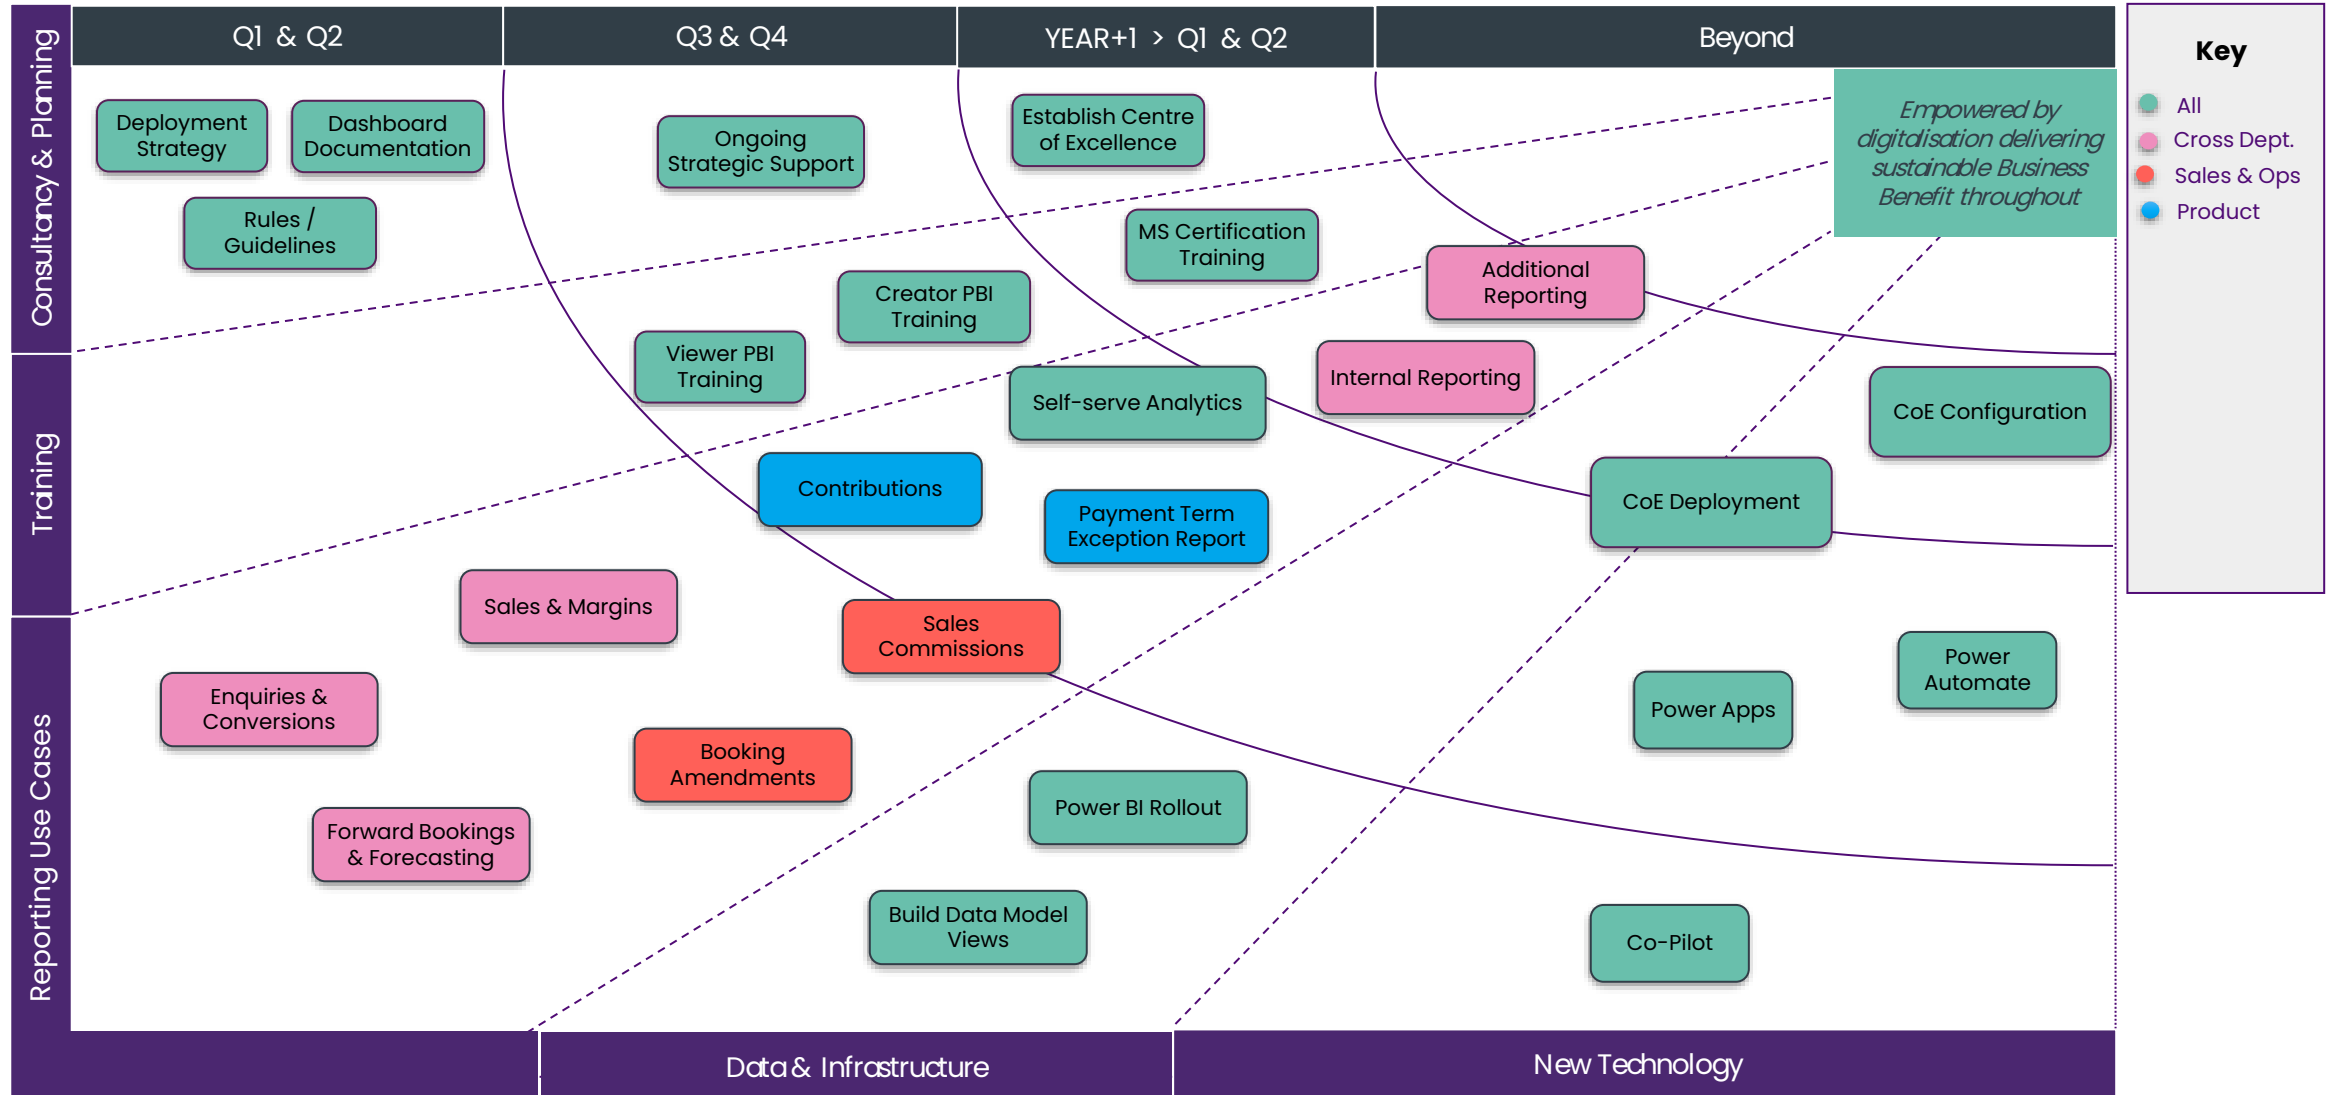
Q1 & Q2

Q3 & Q4

YEAR+1 > Q1 & Q2

Beyond

Key

All

Cross Dept.

Sales & Ops

Product

Consultancy & Planning

Training

Reporting Use Cases

Deployment Strategy

Dashboard Documentation

Rules / Guidelines

Ongoing Strategic Support

Establish Centre of Excellence

Empowered by digitalisation delivering sustainable Business Benefit throughout

MS Certification Training

Additional Reporting

Creator PBI Training

Viewer PBI Training

Self-serve Analytics

Internal Reporting

CoE Configuration

Contributions

Payment Term Exception Report

CoE Deployment

Sales & Margins

Sales Commissions

Enquiries & Conversions

Power Automate

Power Apps

Booking Amendments

Forward Bookings & Forecasting

Power BI Rollout

Build Data Model Views

Co-Pilot

Data & Infrastructure

New Technology